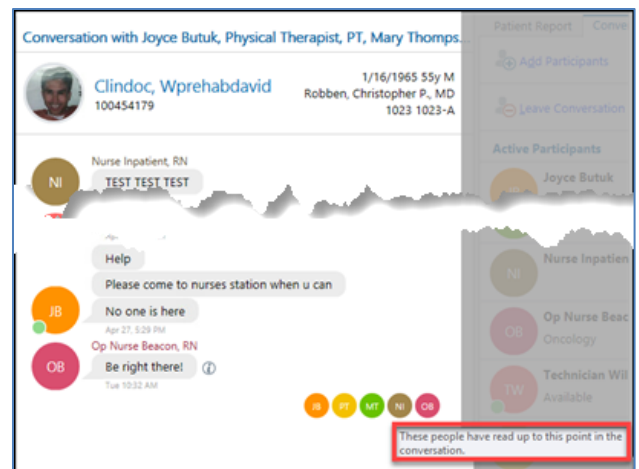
Conversation with Joyce Butuk, Physical Therapist, PT, Mary Thomps...

Patient Report | Conve

Clindoc, Wprehabdavid
100454179

1/16/1965 55y M
Robben, Christopher P., MD
1023 1023-A

Add Participants

Leave Conversation

Active Participants

NI

Nurse Inpatient, RN

TEST TEST TEST

Joyce Butuk

Help

Please come to nurses station when u can

JB

No one is here

Apr 27, 5:29 PM

NI

Nurse Inpatien

OB

Op Nurse Beacon, RN

Be right there!

Tue 10:32 AM

OB

Op Nurse Beac

Oncology

TW

Technician Wil

Available

JB PT MT NI OB

These people have read up to this point in the conversation.